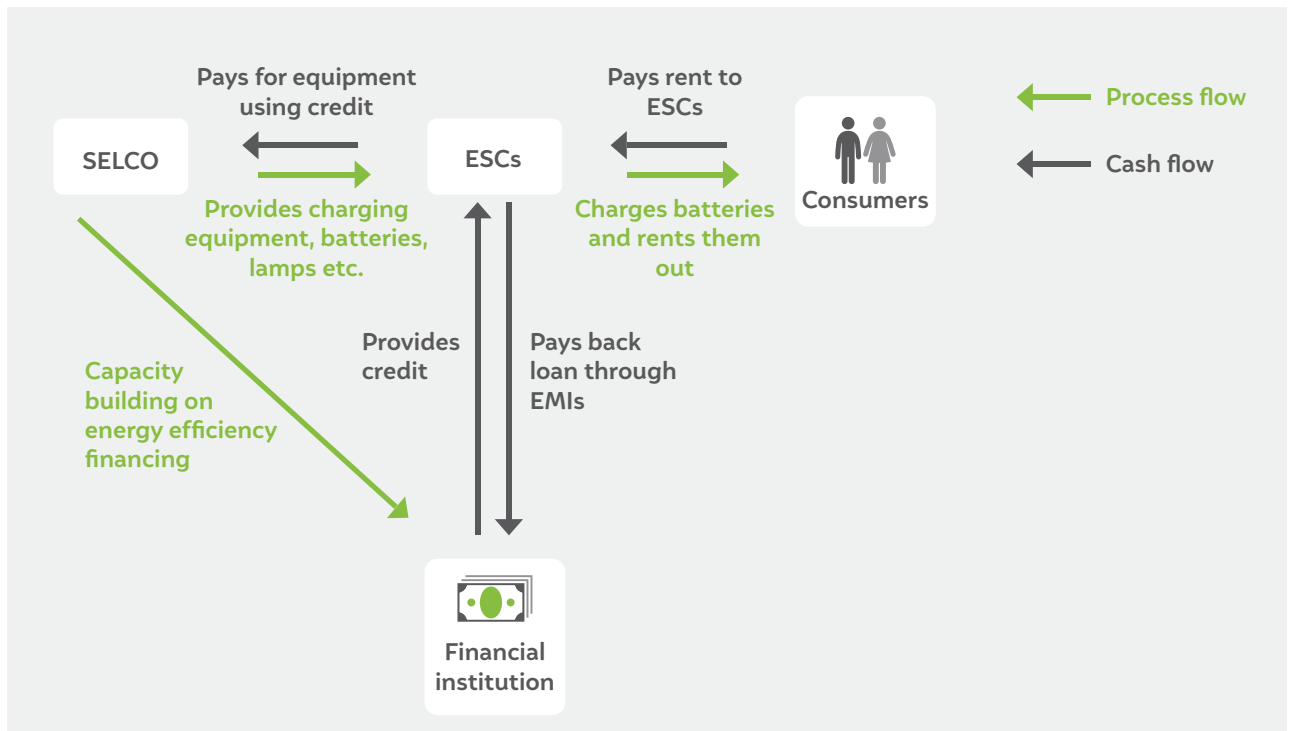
Pays for equipment using credit

Pays rent to ESCs

Process flow

Cash flow

SELCO

ESCs

Consumers

Provides charging equipment, batteries, lamps etc.

Charges batteries and rents them out

Capacity building on energy efficiency financing

Provides credit

Pays back loan through EMIs

Financial institution